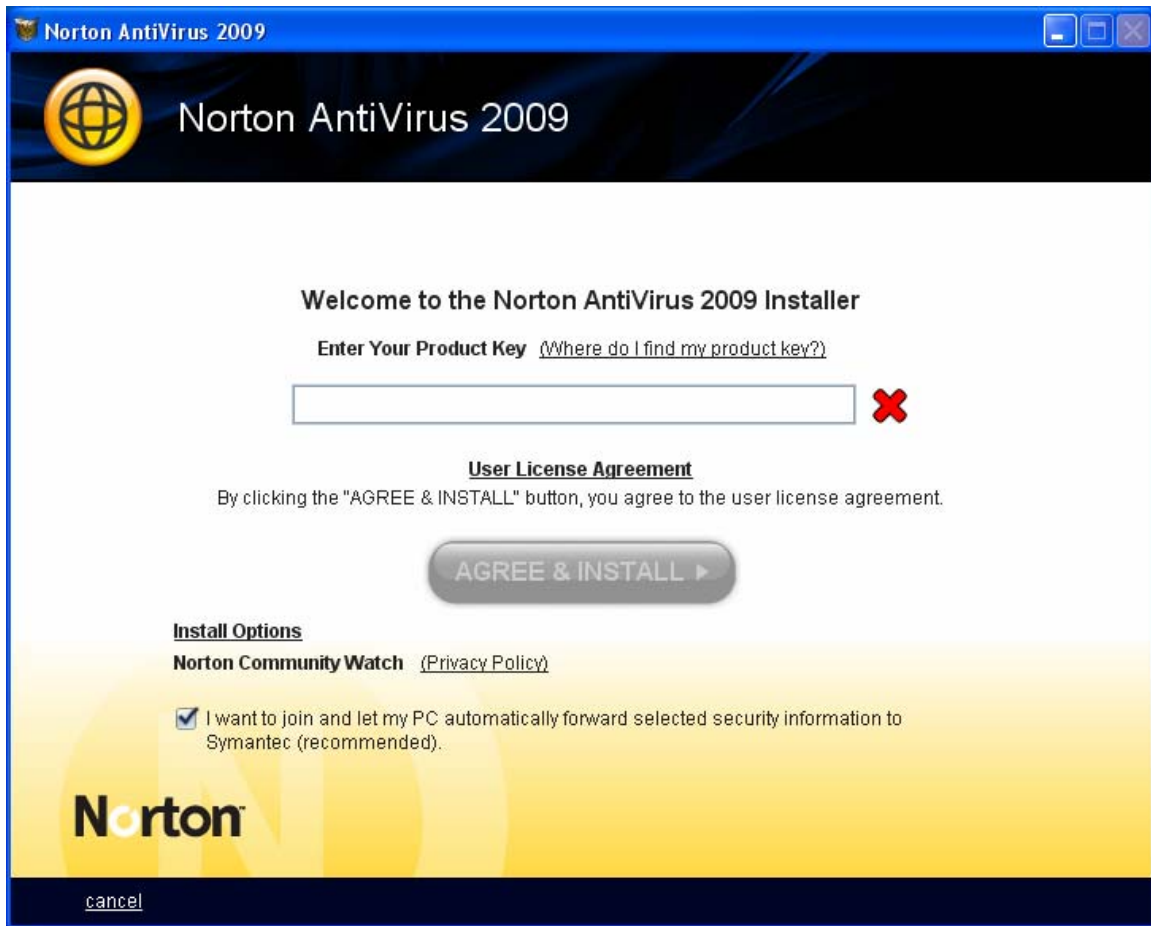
Norton AntiVirus 2009

Norton AntiVirus 2009

Welcome to the Norton AntiVirus 2009 Installer

Enter Your Product Key (Where do I find my product key?)

User License Agreement

By clicking the "AGREE & INSTALL" button, you agree to the user license agreement.

AGREE & INSTALL ▸

Install Options

Norton Community Watch (Privacy Policy)

I want to join and let my PC automatically forward selected security information to Symantec (recommended).

Norton

cancel